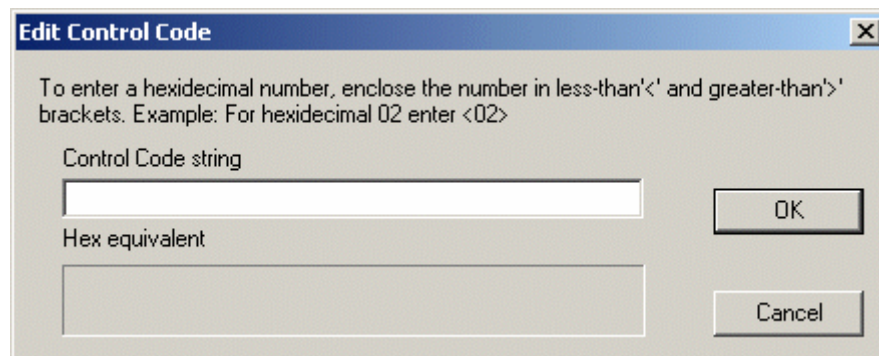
Edit Control Code

To enter a hexidecimal number, enclose the number in less-than'<' and greater-than'>' brackets. Example: For hexidecimal 02 enter <02>

Control Code string

OK

Hex equivalent

Cancel